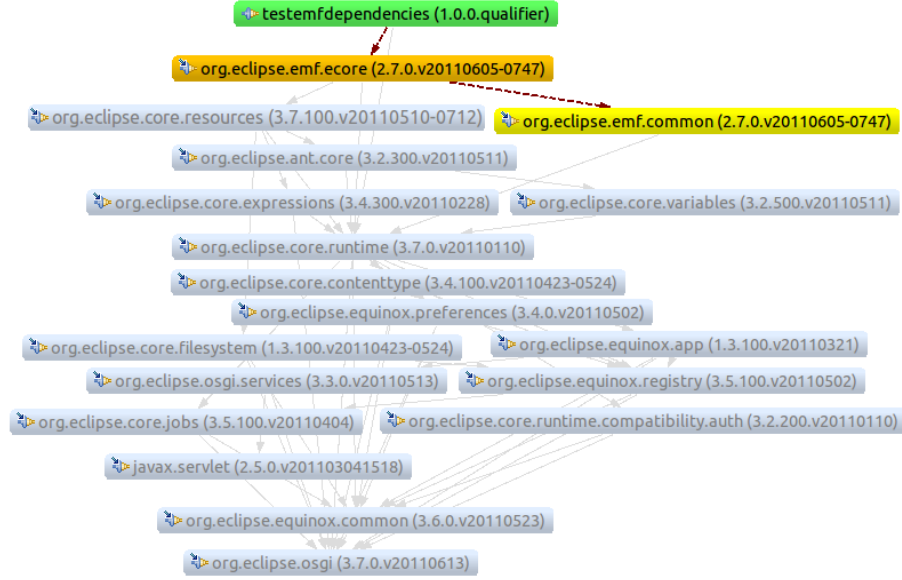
testemfdependencies (1.0.0.qualifier)

org.eclipse.emf.ecore (2.7.0.v20110605-0747)

org.eclipse.core.resources (3.7.100.v20110510-0712)

org.eclipse.emf.common (2.7.0.v20110605-0747)

org.eclipse.ant.core (3.2.300.v20110511)

org.eclipse.core.expressions (3.4.300.v20110228)

org.eclipse.core.variables (3.2.500.v20110511)

org.eclipse.core.runtime (3.7.0.v20110110)

org.eclipse.core.contenttype (3.4.100.v20110423-0524)

org.eclipse.equinox.preferences (3.4.0.v20110502)

org.eclipse.core.filesystem (1.3.100.v20110423-0524)

org.eclipse.equinox.app (1.3.100.v20110321)

org.eclipse.osgi.services (3.3.0.v20110513)

org.eclipse.equinox.registry (3.5.100.v20110502)

org.eclipse.core.jobs (3.5.100.v20110404)

org.eclipse.core.runtime.compatibility.auth (3.2.200.v20110110)

javax.servlet (2.5.0.v201103041518)

org.eclipse.equinox.common (3.6.0.v20110523)

org.eclipse.osgi (3.7.0.v20110613)